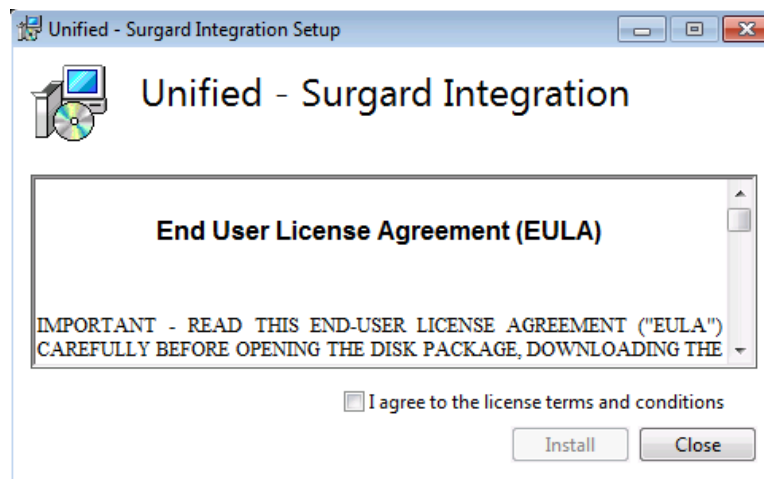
Unified - Surgard Integration Setup

Unified - Surgard Integration

End User License Agreement (EULA)

IMPORTANT - READ THIS END-USER LICENSE AGREEMENT ("EULA") CAREFULLY BEFORE OPENING THE DISK PACKAGE, DOWNLOADING THE

I agree to the license terms and conditions

Install

Close